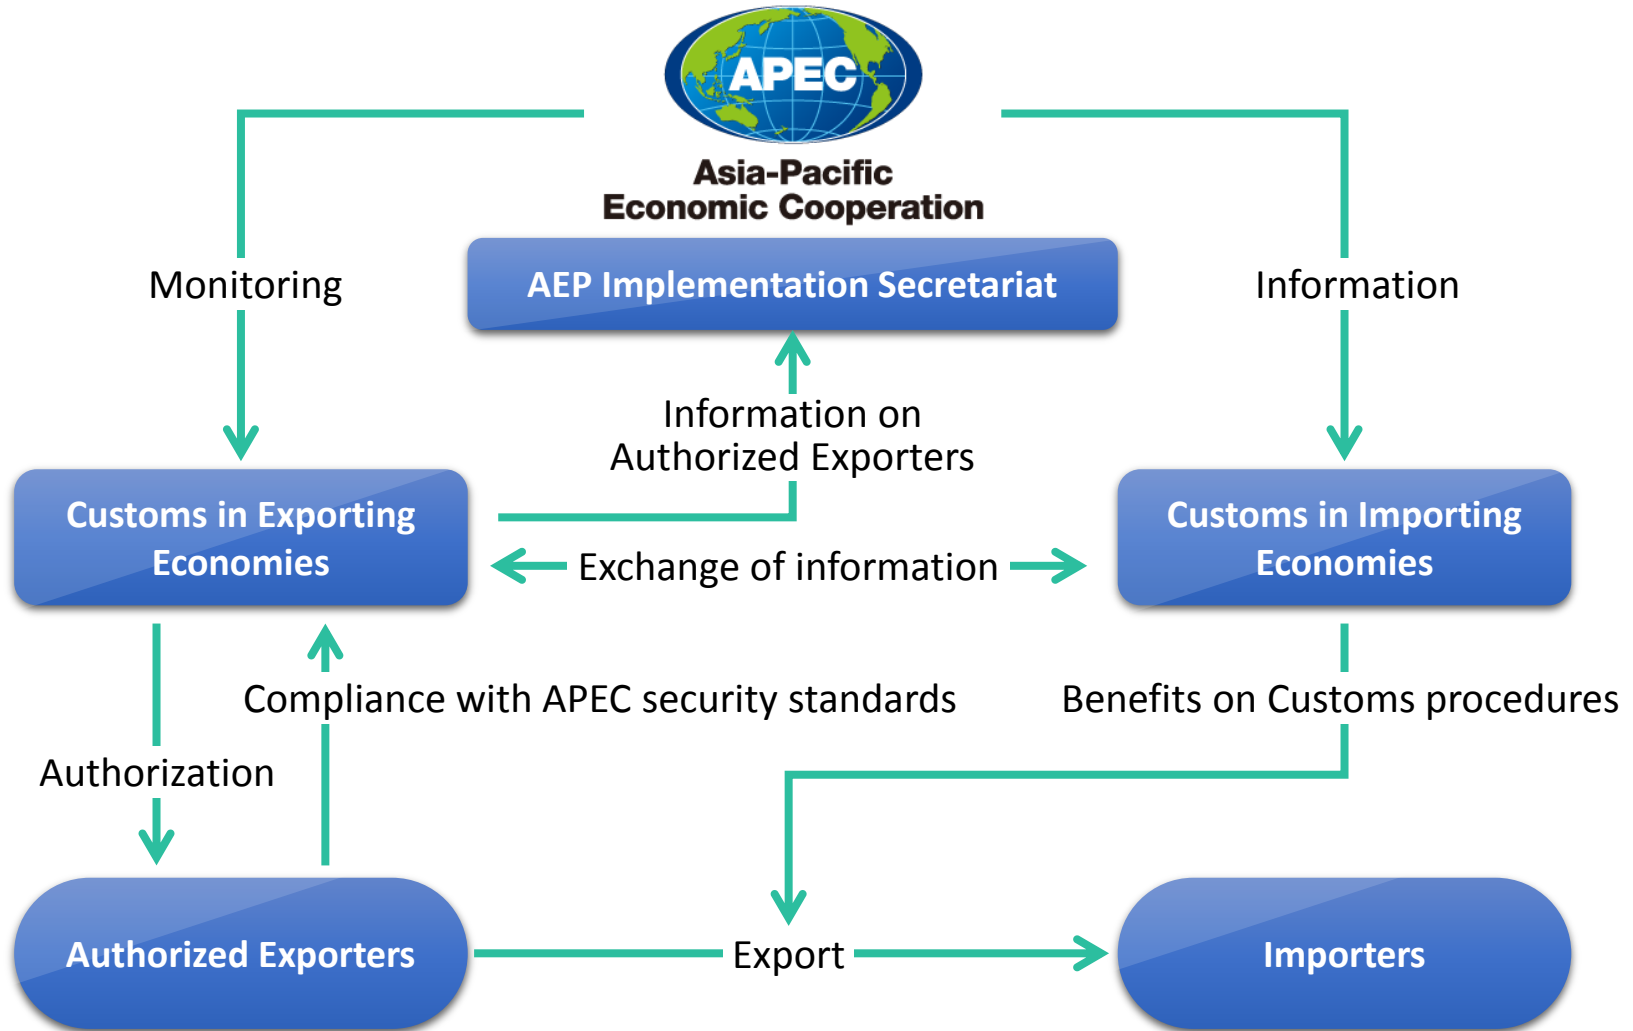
APEC
Asia-Pacific
Economic Cooperation

Monitoring

AEP Implementation Secretariat

Information

Information on
Authorized Exporters

Customs in Exporting Economies

Exchange of information

Customs in Importing Economies

Compliance with APEC security standards

Benefits on Customs procedures

Authorization

Authorized Exporters

Export

Importers